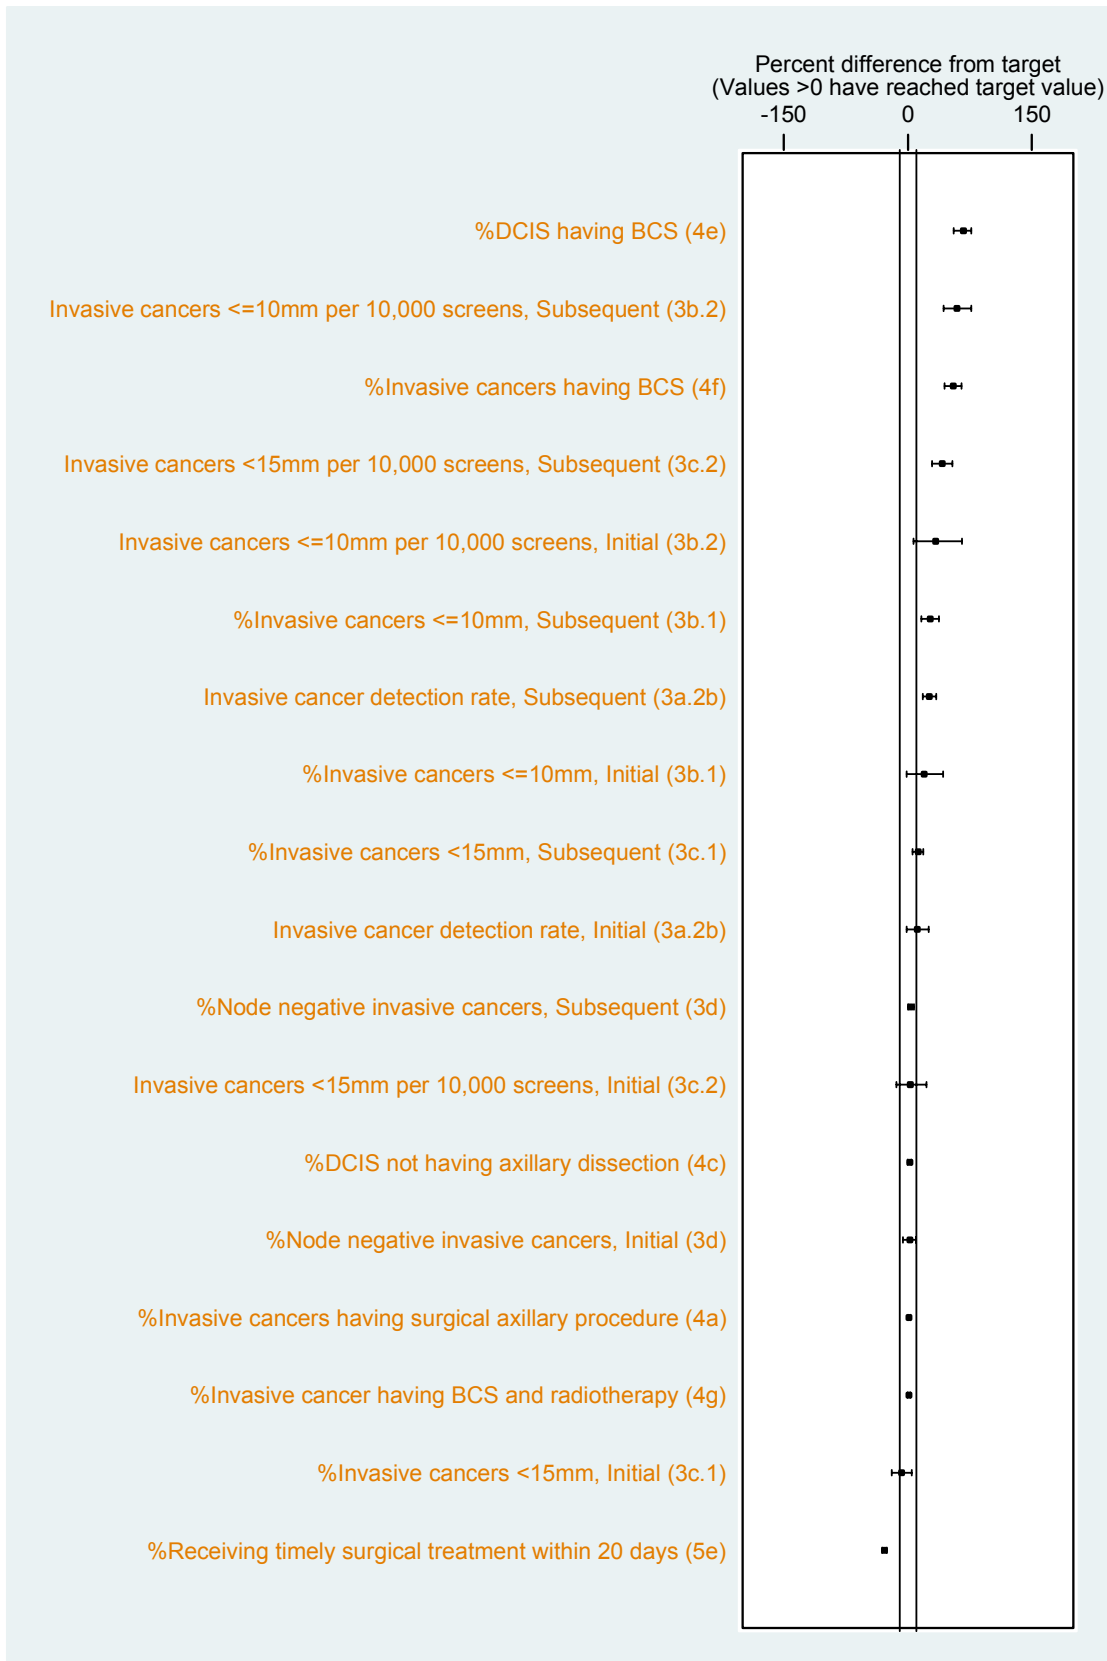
Percent difference from target
(Values >0 have reached target value)

-150 0 150

%DCIS having BCS (4e)

Invasive cancers <=10mm per 10,000 screens, Subsequent (3b.2)

%Invasive cancers having BCS (4f)

Invasive cancers <15mm per 10,000 screens, Subsequent (3c.2)

Invasive cancers <=10mm per 10,000 screens, Initial (3b.2)

%Invasive cancers <=10mm, Subsequent (3b.1)

Invasive cancer detection rate, Subsequent (3a.2b)

%Invasive cancers <=10mm, Initial (3b.1)

%Invasive cancers <15mm, Subsequent (3c.1)

Invasive cancer detection rate, Initial (3a.2b)

%Node negative invasive cancers, Subsequent (3d)

Invasive cancers <15mm per 10,000 screens, Initial (3c.2)

%DCIS not having axillary dissection (4c)

%Node negative invasive cancers, Initial (3d)

%Invasive cancers having surgical axillary procedure (4a)

%Invasive cancer having BCS and radiotherapy (4g)

%Invasive cancers <15mm, Initial (3c.1)

%Receiving timely surgical treatment within 20 days (5e)